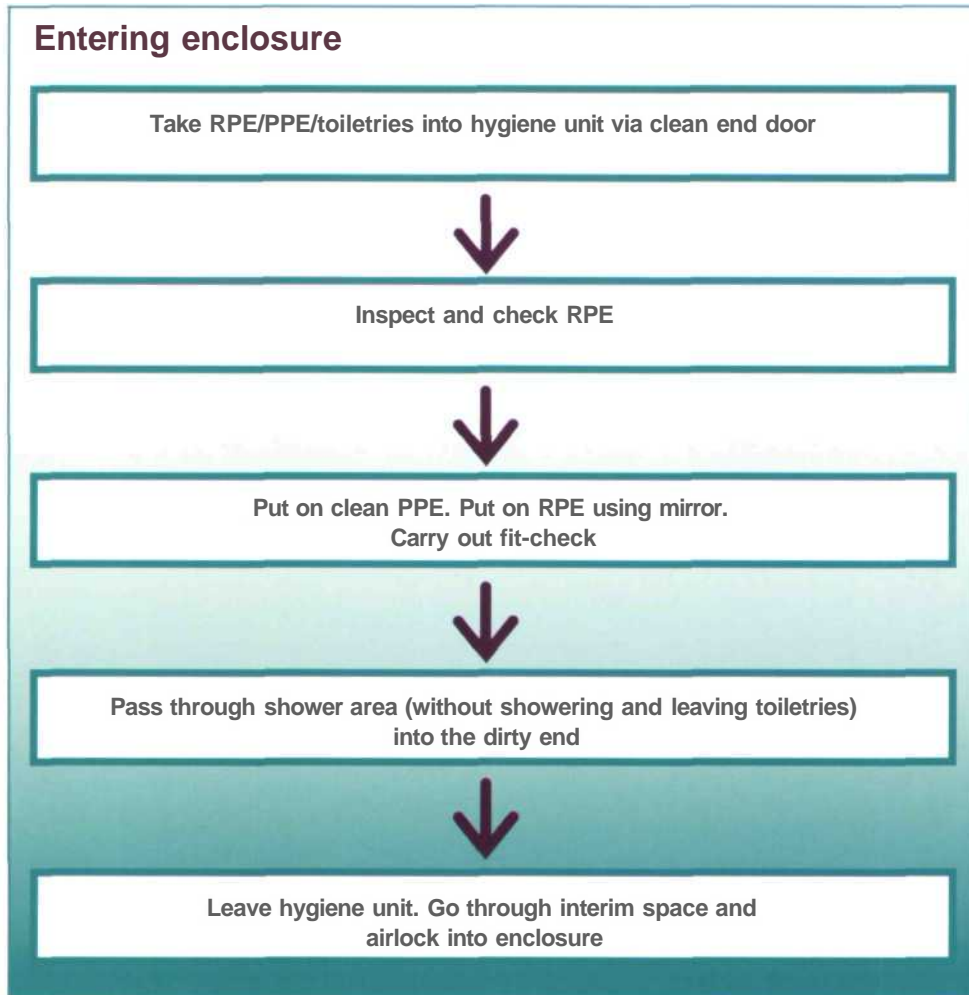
Entering enclosure

Take RPE/PPE/toiletries into hygiene unit via clean end door

Inspect and check RPE

Put on clean PPE. Put on RPE using mirror. Carry out fit-check

Pass through shower area (without showering and leaving toiletries) into the dirty end

Leave hygiene unit. Go through interim space and airlock into enclosure